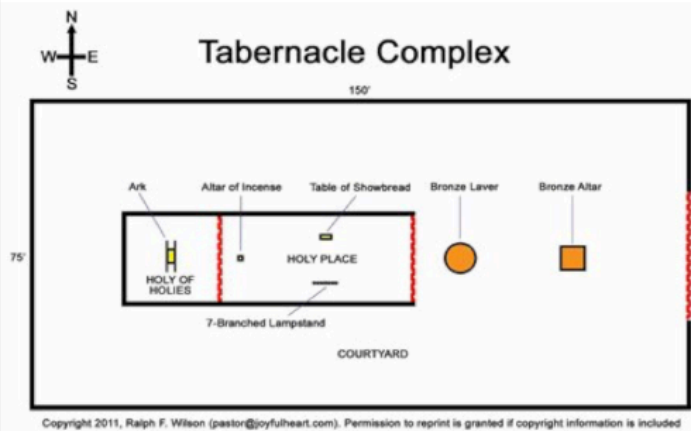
N
W E
S

Tabernacle Complex

150'

75'

Ark

Altar of Incense

Table of Showbread

Bronze Laver

Bronze Altar

HOLY OF HOLIES

HOLY PLACE

7-Branched Lampstand

COURTYARD

Copyright 2011, Ralph F. Wilson (pastor@joyfulheart.com). Permission to reprint is granted if copyright information is included